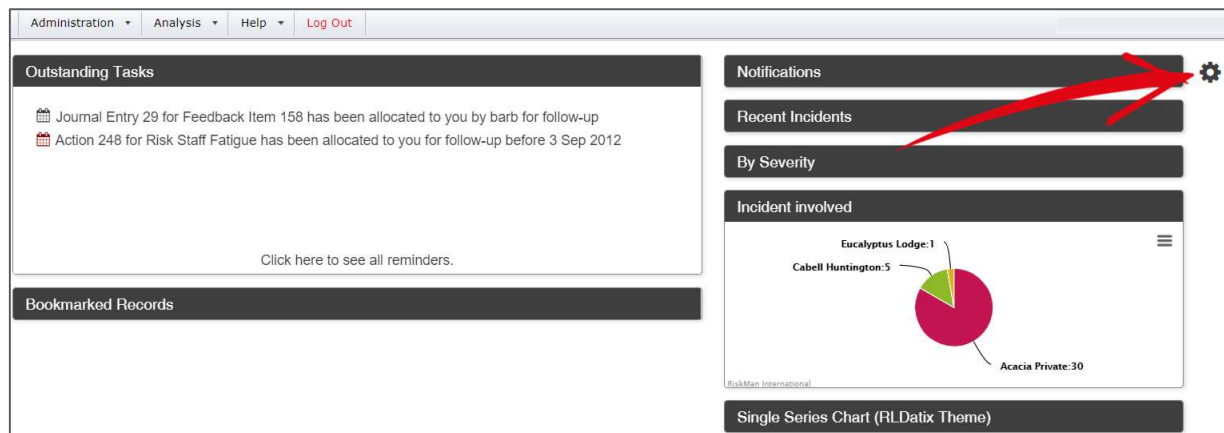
Administration ▾ Analysis ▾ Help ▾ Log Out

Outstanding Tasks

Journal Entry 29 for Feedback Item 158 has been allocated to you by barb for follow-up
Action 248 for Risk Staff Fatigue has been allocated to you for follow-up before 3 Sep 2012

Click here to see all reminders.

Bookmarked Records

Notifications

Recent Incidents

By Severity

Incident involved

Eucalyptus Lodge:1
Cabell Huntington:5
Acacia Private:30
RiskMan International

Single Series Chart (RLDatix Theme)